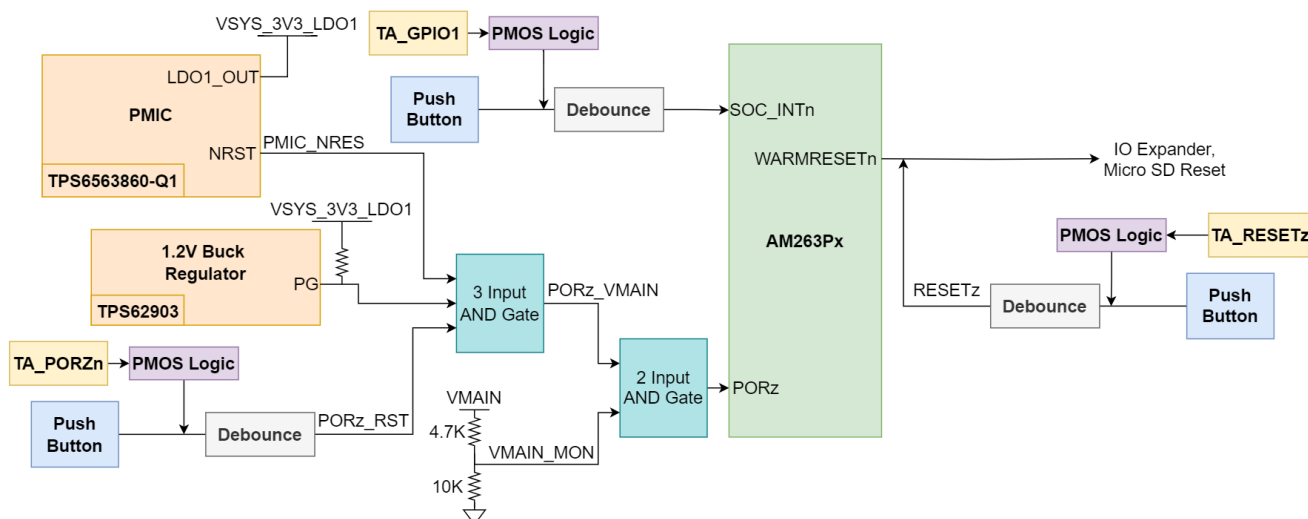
VSYS_3V3_LDO1

TA_GPIO1

PMOS Logic

LDO1_OUT

PMIC

NRST

TPS6563860-Q1

PMIC_NRES

Push Button

Debounce

SOC_INTn

WARMRESETn

IO Expander, Micro SD Reset

AM263Px

VSYS_3V3_LDO1

1.2V Buck Regulator

PG

TPS62903

3 Input AND Gate

PORz_VMAIN

PMOS Logic

TA_RESETz

RESETz

Debounce

Push Button

TA_PORZn

PMOS Logic

2 Input AND Gate

PORz

VMAIN

4.7K

Push Button

Debounce

PORz_RST

VMAIN_MON

10K